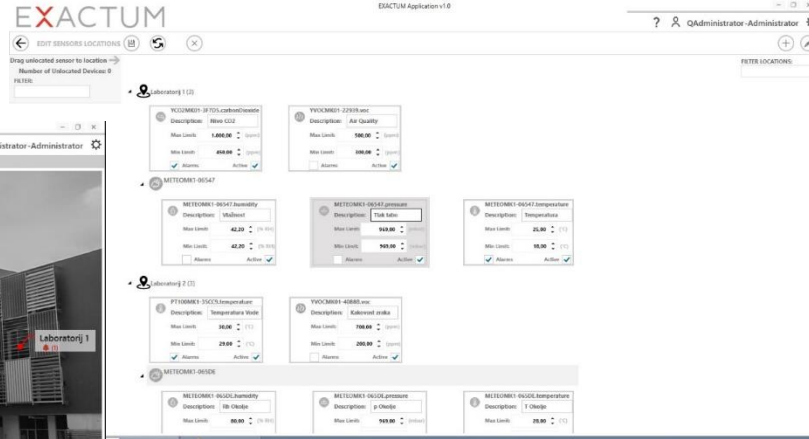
EXACTUM

EXACTUM Application v1.0

? QAdministrator-Administrator

EDIT SENSORS LOCATIONS

Drag unlocated sensor to location
Number of Unlocated Devices: 0
FILTER:

FILTER LOCATIONS:

istrator-Administrator

Laboratorij 1

Laboratorij 1 (2)

YCO2MK01-3F7D5.carbonDioxide
Description: Nivo CO2
Max Limit: 1,600.00 (ppm)
Min Limit: 450.00 (ppm)
Alarms Active

YVOCMK01-22939.voc
Description: Air Quality
Max Limit: 500.00 (ppm)
Min Limit: 300.00 (ppm)
Alarms Active

METEOMK1-06547

METEOMK1-06547.humidity
Description: Vlažnost
Max Limit: 42.20 (% RH)
Min Limit: 42.20 (% RH)
Alarms Active

METEOMK1-06547.pressure
Description: Tlak labo
Max Limit: 960.00 (mbar)
Min Limit: 969.00 (mbar)
Alarms Active

METEOMK1-06547.temperature
Description: Temperatura
Max Limit: 25.00 (°C)
Min Limit: 18.00 (°C)
Alarms Active

Laboratorij 2 (2)

PT100MK1-35CC5.temperature
Description: Temperatura Vode
Max Limit: 30.00 (°C)
Min Limit: 29.00 (°C)
Alarms Active

YVOCMK01-40880.voc
Description: Kakovost zraka
Max Limit: 700.00 (ppm)
Min Limit: 200.00 (ppm)
Alarms Active

METEOMK1-065DE

METEOMK1-065DE.humidity
Description: Rh Okolje
Max Limit: 80.00 (% RH)

METEOMK1-065DE.pressure
Description: p Okolje
Max Limit: 949.00 (mbar)

METEOMK1-065DE.temperature
Description: T Okolje
Max Limit: 28.00 (°C)